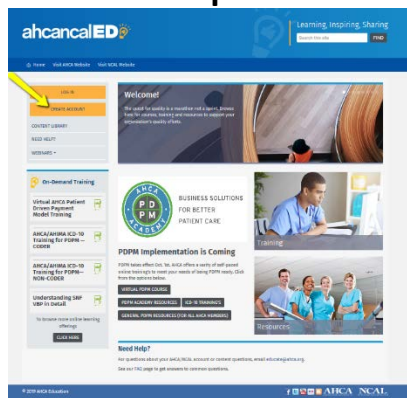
ahcancalED

Learning, Inspiring, Sharing

Search this site

FIND

Home Visit AHCA Website Visit NCAL Website

LOG IN

CREATE ACCOUNT

CONTENT LIBRARY

NEED HELP?

WEBINARS

Welcome!

The quest for quality is a marathon not a sprint. Browse here for courses, training and resources to support your organization's quality efforts.

On-Demand Training

Virtual AHCA Patient Driven Payment Model Training

AHCA/AHIMA ICD-10 Training for PDPM – CODER

AHCA/AHIMA ICD-10 Training for PDPM – NON-CODER

Understanding SNF VBP in Detail

To browse more online learning offerings

CLICK HERE

AHCA ACADEMY PDPM

BUSINESS SOLUTIONS FOR BETTER PATIENT CARE

PDPM Implementation is Coming

PDPM takes effect Oct. 1st. AHCA offers a variety of self-paced online trainings to meet your needs of being PDPM ready. Click from the options below.

VIRTUAL PDPM COURSE

PDPM ACADEMY RESOURCES

ICD-10 TRAINING'S

GENERAL PDPM RESOURCES (FOR ALL AHCA MEMBERS)

Training

Resources

Need Help?

For questions about your AHCA/NCAL account or content questions, email educate@ahca.org.

See our FAQ page to get answers to common questions.

© 2019 AHCA Education

AHCA NCAL